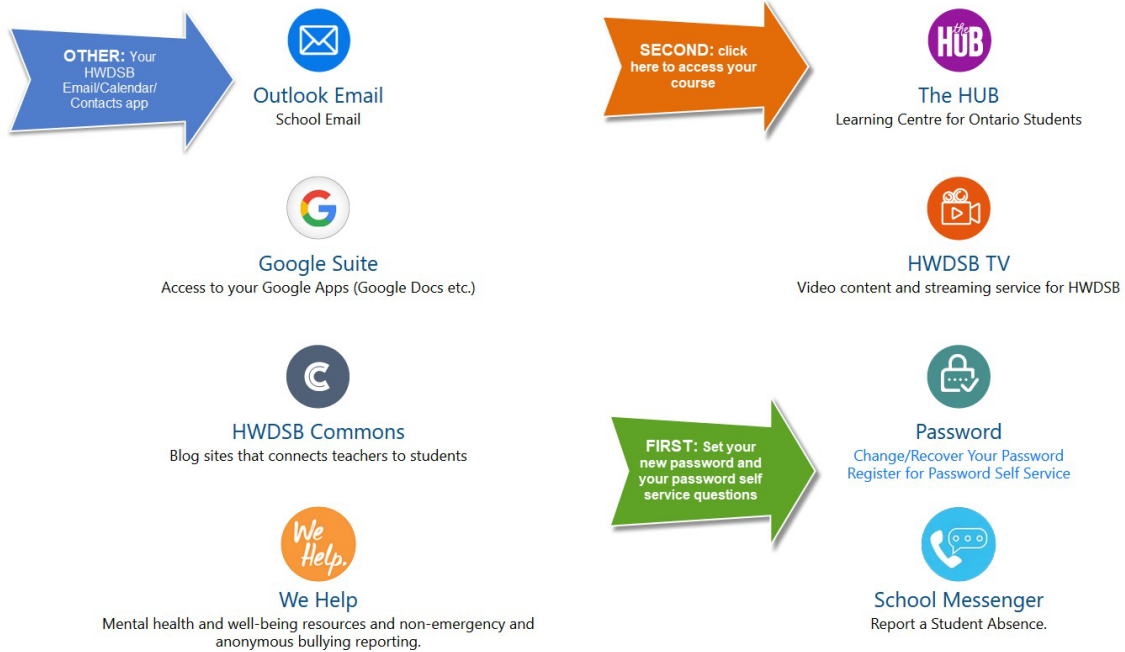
OTHER: Your HWDSB Email/Calendar/ Contacts app

Outlook Email
School Email

SECOND: click here to access your course

the HUB

The HUB
Learning Centre for Ontario Students

Google Suite
Access to your Google Apps (Google Docs etc.)

HWDSB TV
Video content and streaming service for HWDSB

HWDSB Commons
Blog sites that connects teachers to students

FIRST: Set your new password and your password self service questions

Password
Change/Recover Your Password
Register for Password Self Service

We Help.

We Help
Mental health and well-being resources and non-emergency and anonymous bullying reporting.

School Messenger
Report a Student Absence.